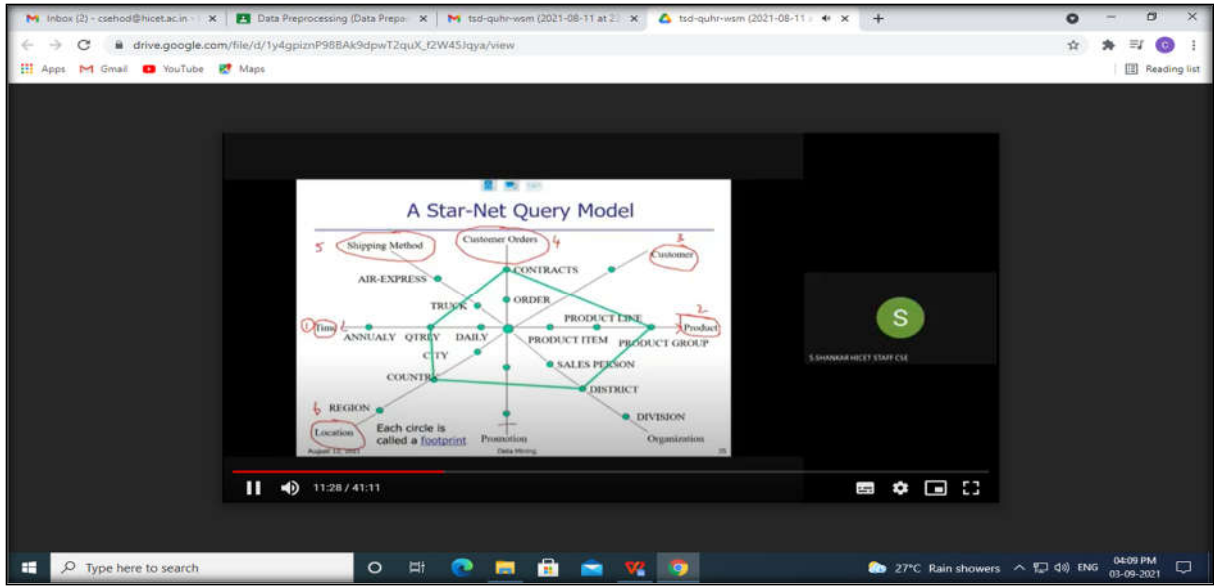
Inbox (2) - csehod@hicet.ac.in ×
Data Preprocessing (Data Prepro ×
tsd-quhr-wsm (2021-08-11 at 2 ×
tsd-quhr-wsm (2021-08-11 ×
+

drive.google.com/file/d/1y4gpiznP98BAk9dpwT2quX_f2W45Jqya/view

Apps Gmail YouTube Maps
Reading list

A Star-Net Query Model

5 Shipping Method
Customer Orders 4
3 Customer
CONTRACTS
AIR-EXPRESS
ORDER
TRUCK
PRODUCT LINE
2 Product
1 Time
ANNUALY QTRLY DAILY
PRODUCT ITEM
PRODUCT GROUP
CITY
SALES PERSON
COUNTRY
DISTRICT
6 REGION
DIVISION
Location
Each circle is called a footprint
Promotion
Organization
August 12, 2021
Data Mining
35

S
S.SHANKAR HICET STAFF CSE

11:28 / 41:11

Type here to search
27°C Rain showers
ENG
04:09 PM
03-09-2021